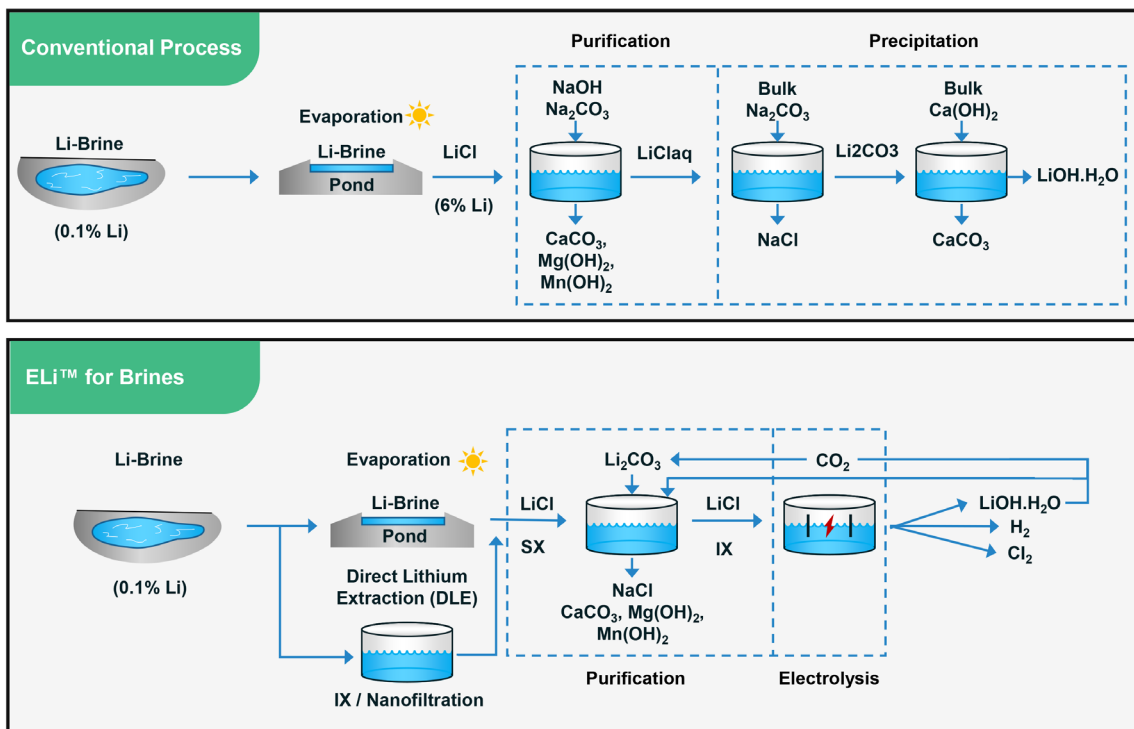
Conventional Process

Purification

Precipitation

Li-Brine

(0.1% Li)

Evaporation

Li-Brine

Pond

LiCl

(6% Li)

NaOH
$Na_2CO_3$

LiClaq

$CaCO_3$,
$Mg(OH)_2$,
$Mn(OH)_2$

Bulk
$Na_2CO_3$

Li2CO3

NaCl

Bulk
$Ca(OH)_2$

LiOH.$H_2O$

$CaCO_3$

ELi™ for Brines

Li-Brine

(0.1% Li)

Evaporation

Li-Brine

Pond

Direct Lithium Extraction (DLE)

IX / Nanofiltration

LiCl

SX

$Li_2CO_3$

$CO_2$

LiCl

IX

NaCl
$CaCO_3$, $Mg(OH)_2$,
$Mn(OH)_2$

LiOH.$H_2O$

$H_2$

$Cl_2$

Purification

Electrolysis